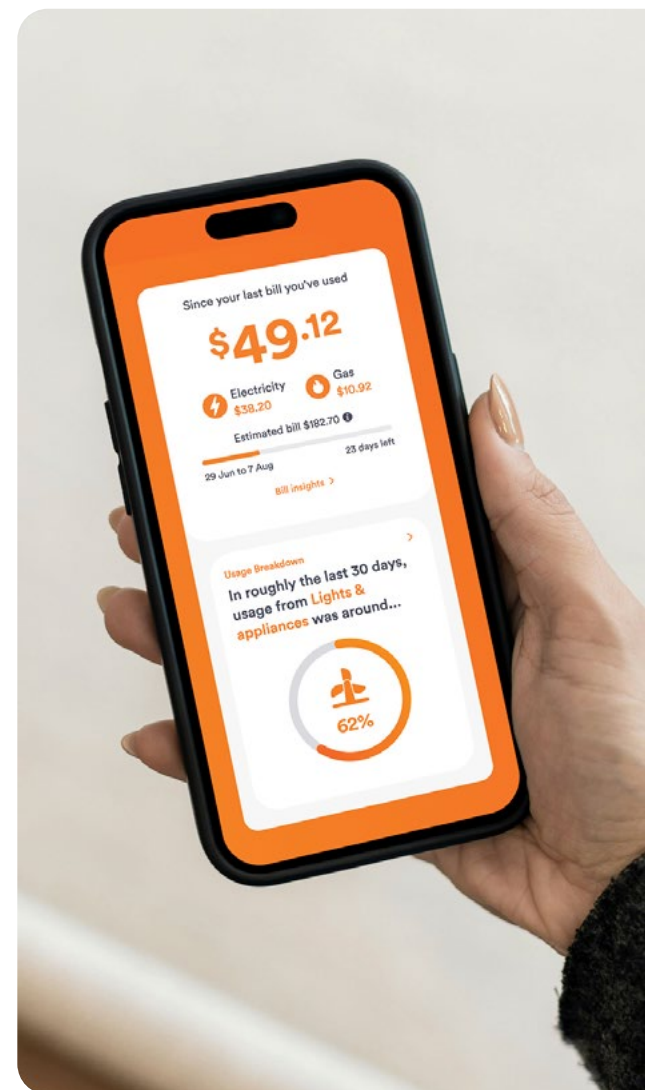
Since your last bill you've used

$49.12

Electricity
$38.20

Gas
$10.92

Estimated bill $182.70

29 Jun to 7 Aug

23 days left

Bill insights >

>

Usage Breakdown

In roughly the last 30 days, usage from Lights & appliances was around...

62%